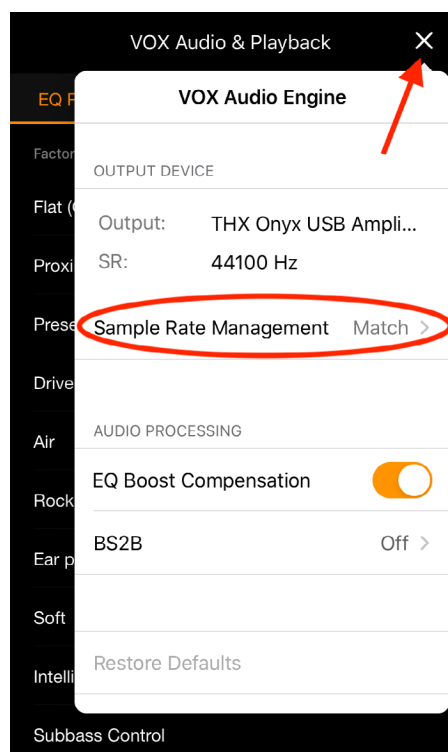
VOX Audio & Playback
×

EQ P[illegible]

Factor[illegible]

Flat ([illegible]

Proxi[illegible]

Prese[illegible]

Drive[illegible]

Air

Rock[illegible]

Ear p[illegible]

Soft

Intelli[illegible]

Subbass Control

VOX Audio Engine

OUTPUT DEVICE

Output: THX Onyx USB Ampli...

SR: 44100 Hz

Sample Rate Management Match >

AUDIO PROCESSING

EQ Boost Compensation

BS2B Off >

Restore Defaults